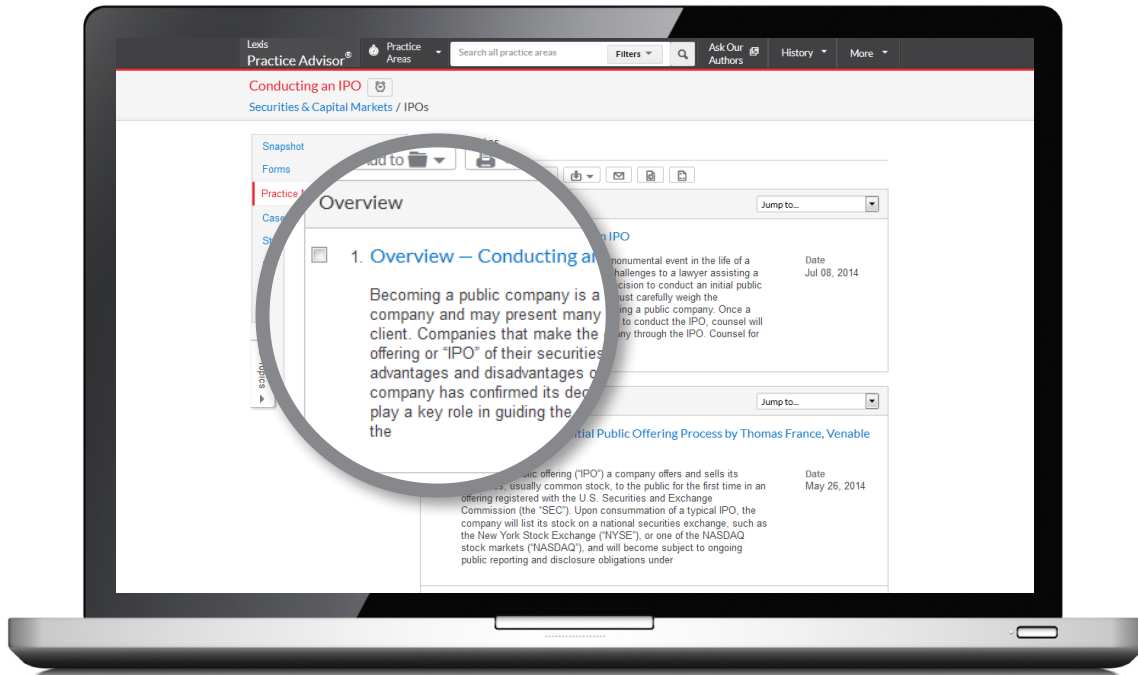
Lexis Practice Advisor®

Practice Areas

Search all practice areas

Filters

Ask Our Authors

History

More

Conducting an IPO

Securities & Capital Markets / IPOs

Snapshot

Forms

Practice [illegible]

Case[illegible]

St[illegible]

Topics

Add to

Overview

Jump to...

1. Overview — Conducting a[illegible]n IPO

Becoming a public company is a monumental event in the life of a company and may present many challenges to a lawyer assisting a client. Companies that make the decision to conduct an initial public offering or "IPO" of their securities must carefully weigh the advantages and disadvantages of being a public company. Once a company has confirmed its decision to conduct the IPO, counsel will play a key role in guiding the company through the IPO. Counsel for the

Date
Jul 08, 2014

Jump to...

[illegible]itial Public Offering Process by Thomas France, Venable

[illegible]blic offering ("IPO") a company offers and sells its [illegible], usually common stock, to the public for the first time in an offering registered with the U.S. Securities and Exchange Commission (the "SEC"). Upon consummation of a typical IPO, the company will list its stock on a national securities exchange, such as the New York Stock Exchange ("NYSE"), or one of the NASDAQ stock markets ("NASDAQ"), and will become subject to ongoing public reporting and disclosure obligations under

Date
May 26, 2014